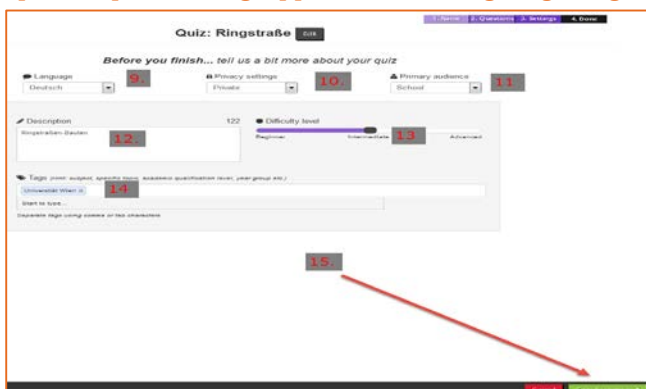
Quiz: Ringstraße Edit

1. Name 2. Questions 3. Settings 4. Done

Before you finish... tell us a bit more about your quiz

Language
Deutsch
9.

Privacy settings
Private
10.

Primary audience
School
11

Description 122
Ringstraßen-Bauten
12.

Difficulty level
Beginner Intermediate Advanced
13

Tags (incl. subject, specific topic, academic qualification level, year group etc.)
Universität Wien ×
14
Start to type...
Separate tags using comma or tab characters

15.

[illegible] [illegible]